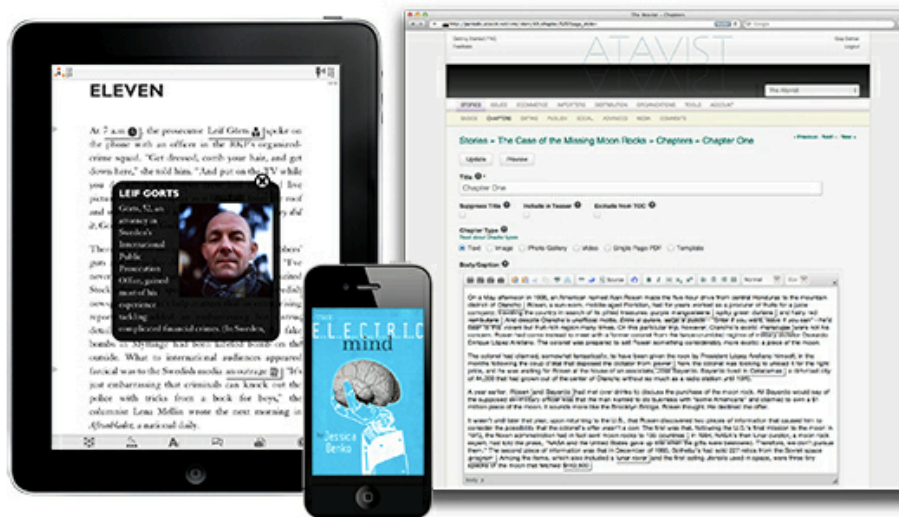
ELEVEN

At 7 a.m. on , the prosecutor Leif Görts spoke on the phone with an officer in the RKP's organized-crime squad. "Get dressed, comb your hair, and get down here," the policeman said. "Be on the TV while

LEIF GORTS

Görts, 52, an attorney in Sweden's International Public Prosecution Office, gained most of his experience tackling complicated financial crimes. (In Sweden,

What to international audiences appeared farcical was to the Swedish media an outrage, "It's just embarrassing that criminals can knock out the police with tricks from a book for boys," the columnist Lena Mellin wrote the next morning in Aftonbladet,

THE ELECTRIC mind

Jessica Benko

ATAVIST

Stories » The Case of the Missing Moon Rocks » Chapters » Chapter One

Update Preview

Title

Chapter One

Suppress Title Include in Teaser Exclude from TOC

Chapter Type

Text Image Photo Gallery Video Single Page PDF Template

Body/Caption

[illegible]